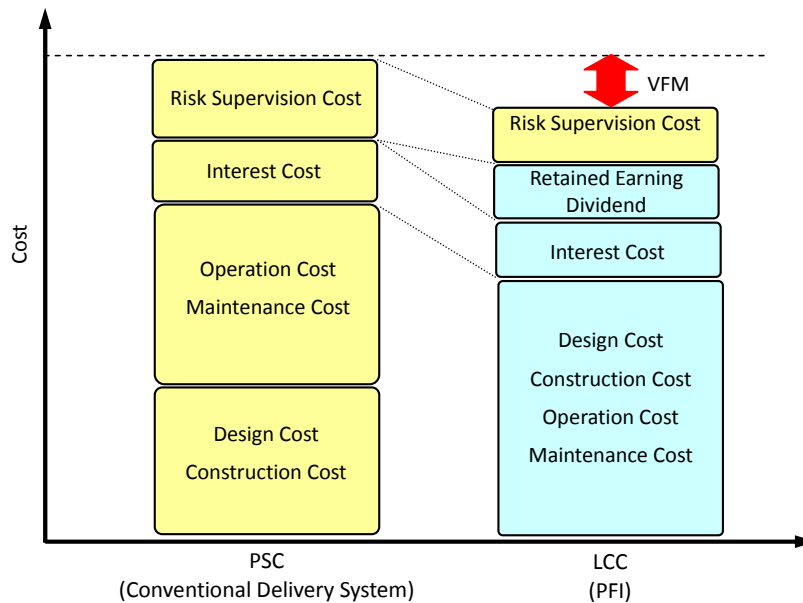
Cost

VFM

Risk Supervision Cost

Interest Cost

Operation Cost
Maintenance Cost

Design Cost
Construction Cost

Risk Supervision Cost

Retained Earning
Dividend

Interest Cost

Design Cost
Construction Cost
Operation Cost
Maintenance Cost

PSC
(Conventional Delivery System)

LCC
(PFI)